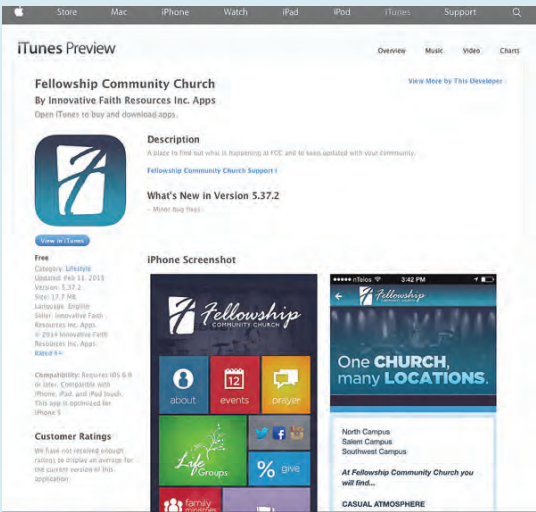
Store Mac iPhone Watch iPad iPod iTunes Support

iTunes Preview

Overview Music Video Charts

Fellowship Community Church

By Innovative Faith Resources Inc. Apps

Open iTunes to buy and download apps.

View More by This Developer

Description

A place to find out what is happening at FCC and to keep updated with your community.

Fellowship Community Church Support ›

What's New in Version 5.37.2

- Minor bug fixes

View in iTunes

Free
Category: Lifestyle
Updated: Feb 11, 2015
Version: 5.37.2
Size: 17.7 MB
Language: English
Seller: Innovative Faith Resources Inc. Apps
© 2014 Innovative Faith Resources Inc. Apps
Rated 4+

Compatibility: Requires iOS 6.0 or later. Compatible with iPhone, iPad, and iPod touch. This app is optimized for iPhone 5.

Customer Ratings

We have not received enough ratings to display an average for the current version of this application.

iPhone Screenshot

Fellowship COMMUNITY CHURCH

about

12

events

prayer

Life Groups

give

family ministries

nTelos 3:42 PM

Fellowship COMMUNITY CHURCH

One CHURCH, many LOCATIONS.

North Campus
Salem Campus
Southwest Campus

At Fellowship Community Church you will find...

CASUAL ATMOSPHERE